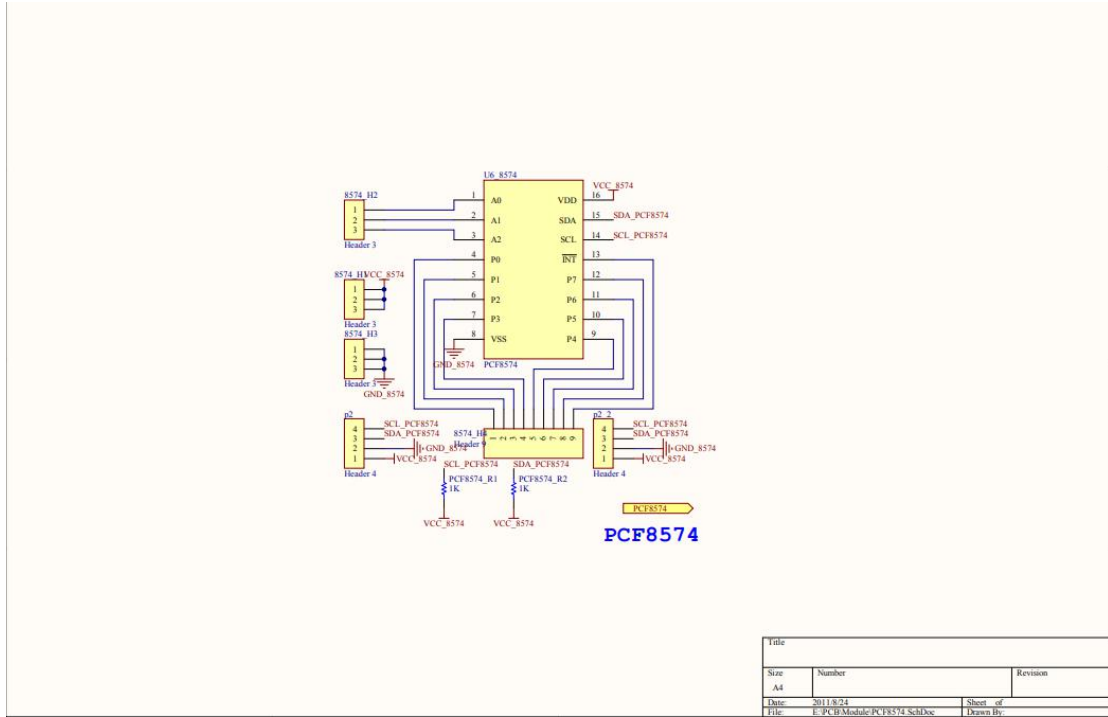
U6_8574

8574_H2
1
2
3
Header 3

1 A0
2 A1
3 A2
4 P0
5 P1
6 P2
7 P3
8 VSS

VDD 16
SDA 15
SCL 14
$\overline{INT}$ 13
P7 12
P6 11
P5 10
P4 9

PCF8574

VCC_8574
SDA_PCF8574
SCL_PCF8574

8574_H1 VCC_8574
1
2
3
Header 3

8574_H3
1
2
3
Header 3
GND_8574

GND_8574

p2
4
3
2
1
Header 4
SCL_PCF8574
SDA_PCF8574
GND_8574
VCC_8574

8574_H4
Header 9
1 2 3 4 5 6 7 8 9

p2_2
4
3
2
1
Header 4
SCL_PCF8574
SDA_PCF8574
GND_8574
VCC_8574

SCL_PCF8574
PCF8574_R1
1K
VCC_8574

SDA_PCF8574
PCF8574_R2
1K
VCC_8574

PCF8574

PCF8574

| Title | | | |
|---|---|---|---|
| Size A4 | Number | | Revision |
| Date: | 2011/8/24 | Sheet of | |
| File: | E:\PCB\Module\PCF8574.SchDoc | Drawn By: | |